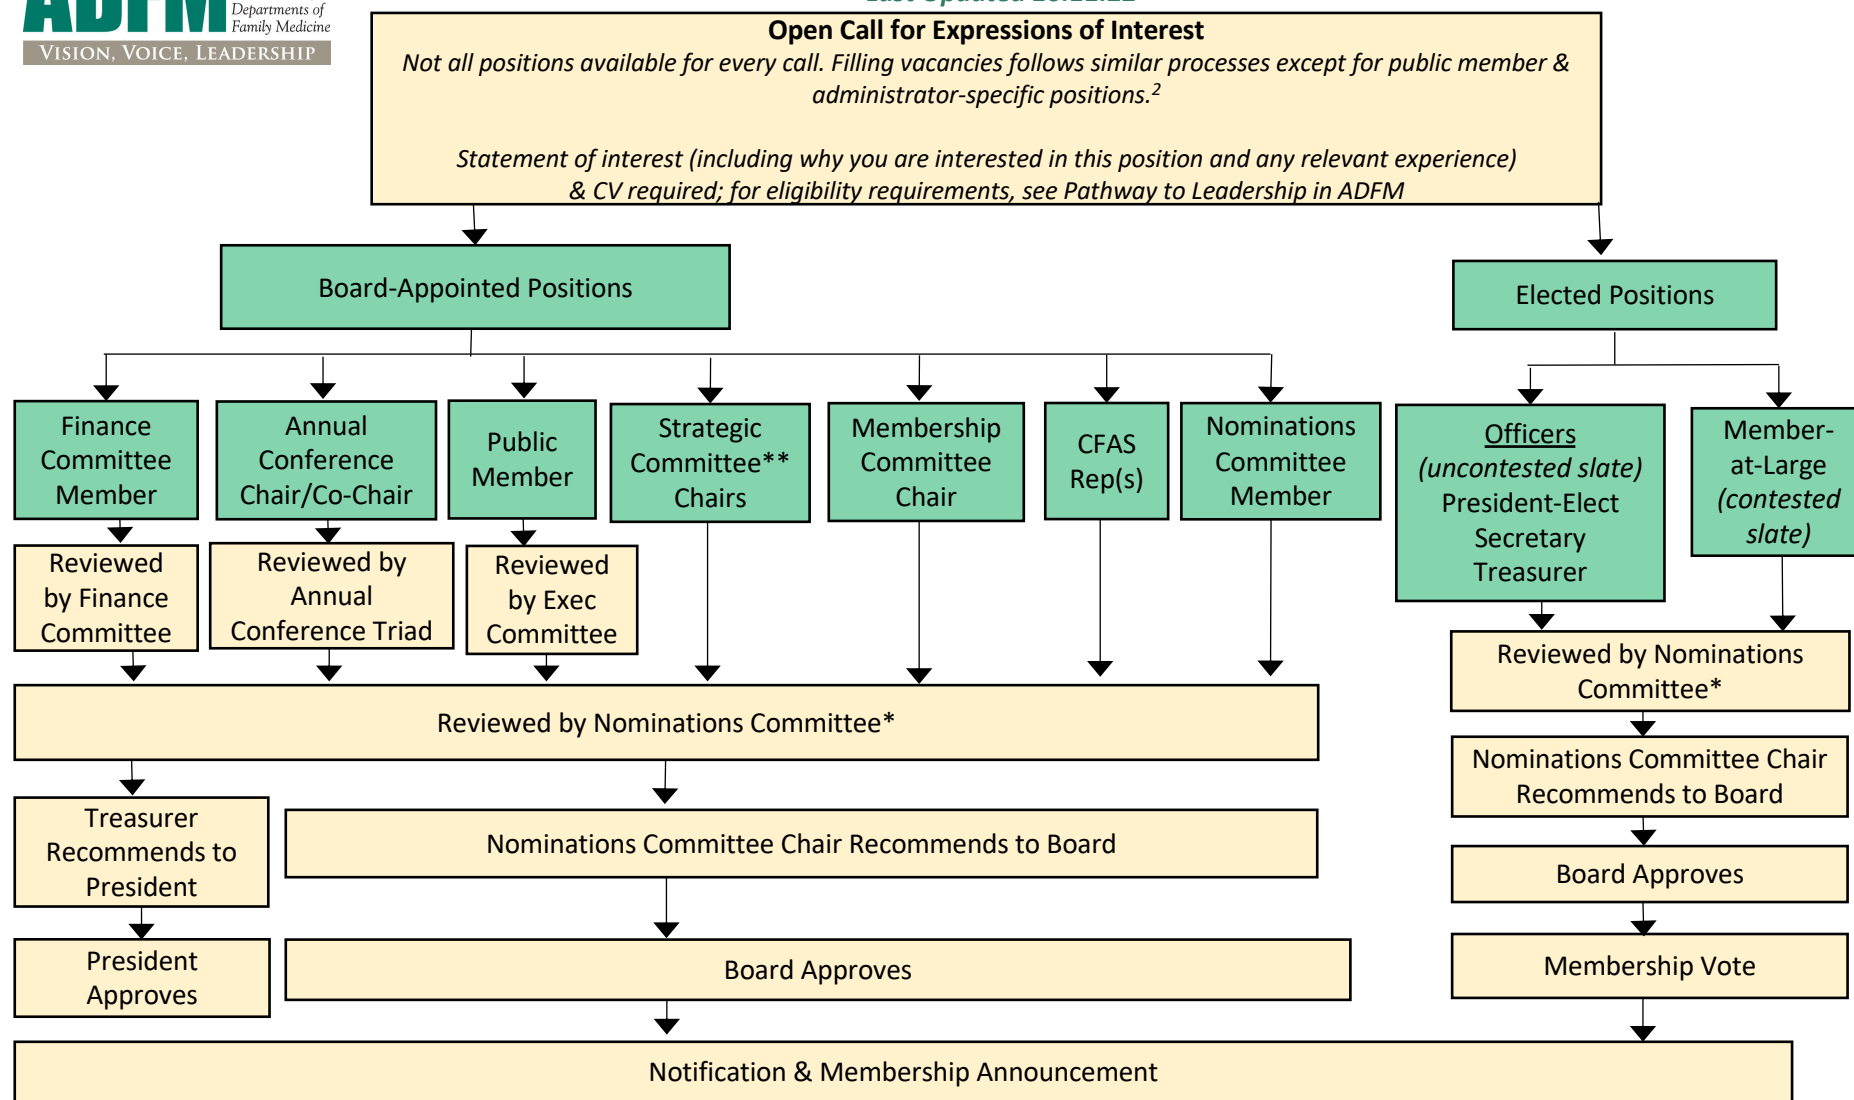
ADFM
Departments of Family Medicine
VISION, VOICE, LEADERSHIP

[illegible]

Open Call for Expressions of Interest
*Not all positions available for every call. Filling vacancies follows similar processes except for public member & administrator-specific positions.$^2$*

*Statement of interest (including why you are interested in this position and any relevant experience) & CV required; for eligibility requirements, see Pathway to Leadership in ADFM*

Board-Appointed Positions

Elected Positions

Finance Committee Member

Annual Conference Chair/Co-Chair

Public Member

Strategic Committee** Chairs

Membership Committee Chair

CFAS Rep(s)

Nominations Committee Member

Officers
*(uncontested slate)*
President-Elect
Secretary
Treasurer

Member-at-Large *(contested slate)*

Reviewed by Finance Committee

Reviewed by Annual Conference Triad

Reviewed by Exec Committee

Reviewed by Nominations Committee*

Reviewed by Nominations Committee*

Nominations Committee Chair Recommends to Board

Treasurer Recommends to President

Nominations Committee Chair Recommends to Board

Board Approves

President Approves

Board Approves

Membership Vote

Notification & Membership Announcement